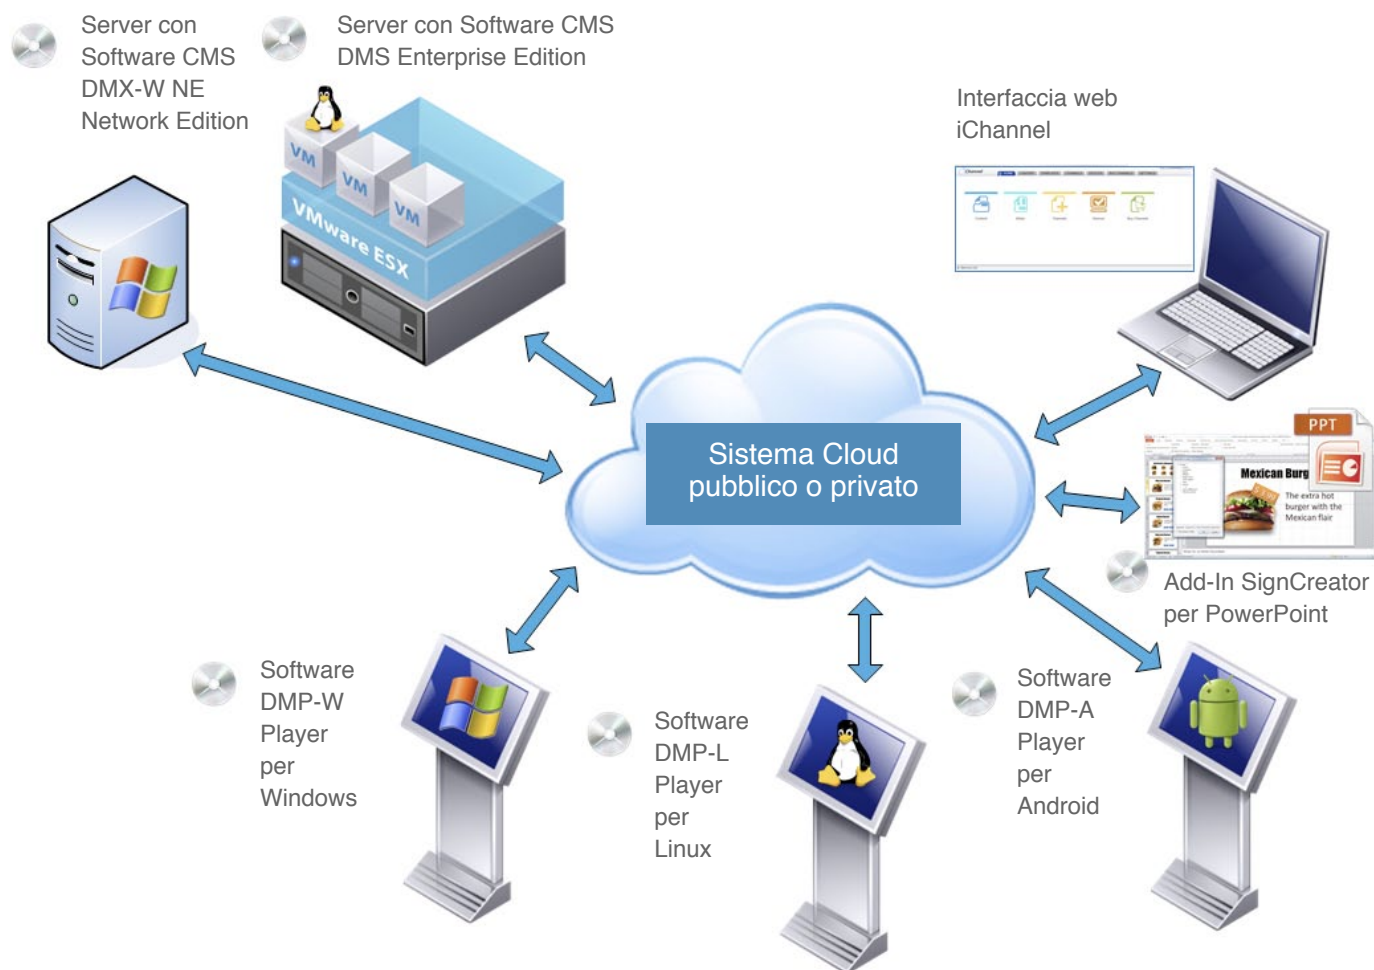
Server con Software CMS DMX-W NE Network Edition

Server con Software CMS DMS Enterprise Edition

VM

VM

VM

VMware ESX

Interfaccia web iChannel

Sistema Cloud pubblico o privato

PPT

Mexican Burg

The extra hot burger with the Mexican flair

Add-In SignCreator per PowerPoint

Software DMP-W Player per Windows

Software DMP-L Player per Linux

Software DMP-A Player per Android